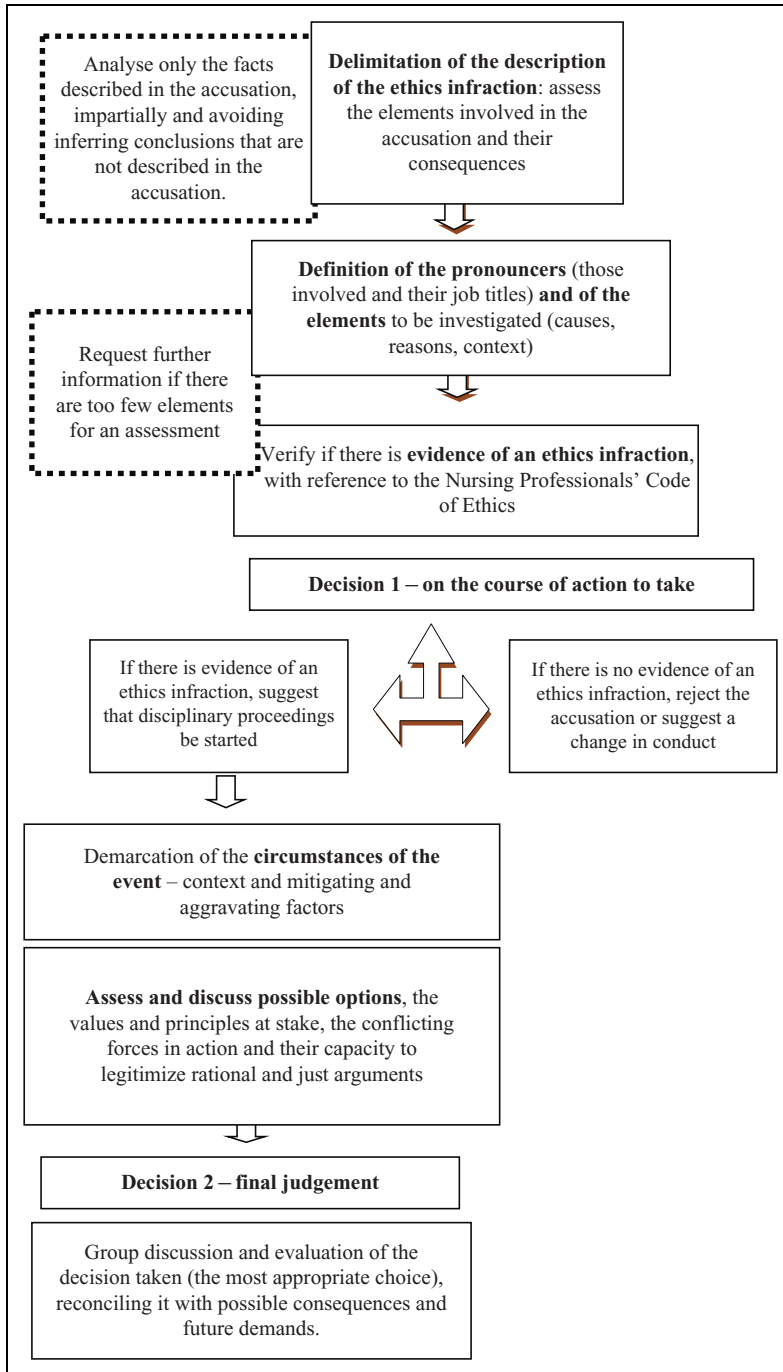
Analyse only the facts described in the accusation, impartially and avoiding inferring conclusions that are not described in the accusation.

**Delimitation of the description of the ethics infraction**: assess the elements involved in the accusation and their consequences

**Definition of the pronouncers** (those involved and their job titles) **and of the elements** to be investigated (causes, reasons, context)

Request further information if there are too few elements for an assessment

Verify if there is **evidence of an ethics infraction**, with reference to the Nursing Professionals' Code of Ethics

**Decision 1 – on the course of action to take**

If there is evidence of an ethics infraction, suggest that disciplinary proceedings be started

If there is no evidence of an ethics infraction, reject the accusation or suggest a change in conduct

Demarcation of the **circumstances of the event** – context and mitigating and aggravating factors

**Assess and discuss possible options**, the values and principles at stake, the conflicting forces in action and their capacity to legitimize rational and just arguments

**Decision 2 – final judgement**

Group discussion and evaluation of the decision taken (the most appropriate choice), reconciling it with possible consequences and future demands.